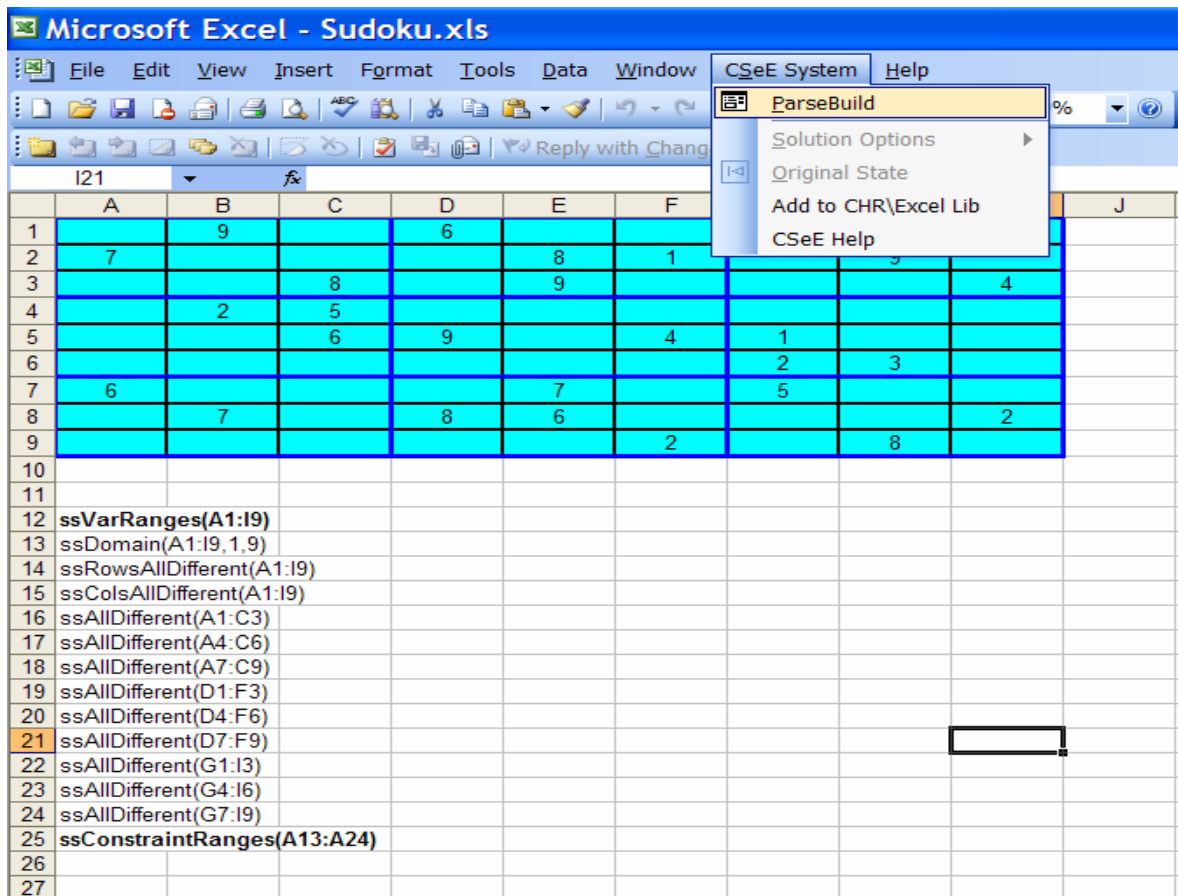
Microsoft Excel - Sudoku.xls

File Edit View Insert Format Tools Data Window CSeE System Help

Reply with Chang

%

ParseBuild
Solution Options
Original State
Add to CHR\Excel Lib
CSeE Help

I21

| | A | B | C | D | E | F | G | H | I | J |
|---|---|---|---|---|---|---|---|---|---|---|
| 1 | | 9 | | 6 | | | | | | |
| 2 | 7 | | | | 8 | 1 | | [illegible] | | |
| 3 | | | 8 | | 9 | | | | 4 | |
| 4 | | 2 | 5 | | | | | | | |
| 5 | | | 6 | 9 | | 4 | 1 | | | |
| 6 | | | | | | | 2 | 3 | | |
| 7 | 6 | | | | 7 | | 5 | | | |
| 8 | | 7 | | 8 | 6 | | | | 2 | |
| 9 | | | | | | 2 | | 8 | | |
| 10 | | | | | | | | | | |
| 11 | | | | | | | | | | |
| 12 | **ssVarRanges(A1:I9)** | | | | | | | | | |
| 13 | ssDomain(A1:I9,1,9) | | | | | | | | | |
| 14 | ssRowsAllDifferent(A1:I9) | | | | | | | | | |
| 15 | ssColsAllDifferent(A1:I9) | | | | | | | | | |
| 16 | ssAllDifferent(A1:C3) | | | | | | | | | |
| 17 | ssAllDifferent(A4:C6) | | | | | | | | | |
| 18 | ssAllDifferent(A7:C9) | | | | | | | | | |
| 19 | ssAllDifferent(D1:F3) | | | | | | | | | |
| 20 | ssAllDifferent(D4:F6) | | | | | | | | | |
| 21 | ssAllDifferent(D7:F9) | | | | | | | | | |
| 22 | ssAllDifferent(G1:I3) | | | | | | | | | |
| 23 | ssAllDifferent(G4:I6) | | | | | | | | | |
| 24 | ssAllDifferent(G7:I9) | | | | | | | | | |
| 25 | **ssConstraintRanges(A13:A24)** | | | | | | | | | |
| 26 | | | | | | | | | | |
| 27 | | | | | | | | | | |